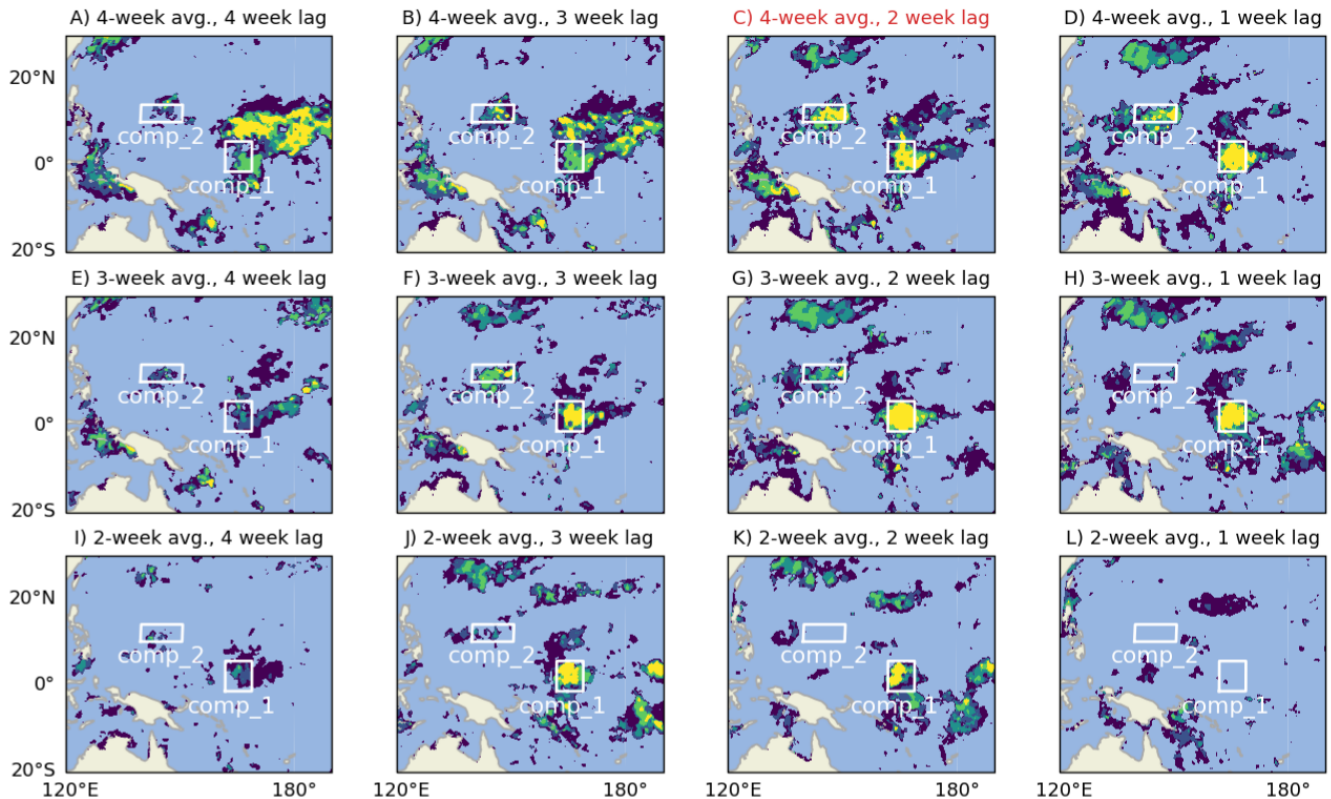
A) 4-week avg., 4 week lag

B) 4-week avg., 3 week lag

C) 4-week avg., 2 week lag

D) 4-week avg., 1 week lag

20°N
0°
20°S

comp_2
comp_1
comp_2
comp_1
comp_2
comp_1
comp_2
comp_1

E) 3-week avg., 4 week lag

F) 3-week avg., 3 week lag

G) 3-week avg., 2 week lag

H) 3-week avg., 1 week lag

20°N
0°
20°S

comp_2
comp_1
comp_2
comp_1
comp_2
comp_1
comp_2
comp_1

I) 2-week avg., 4 week lag

J) 2-week avg., 3 week lag

K) 2-week avg., 2 week lag

L) 2-week avg., 1 week lag

20°N
0°
20°S

comp_2
comp_1
comp_2
comp_1
comp_2
comp_1
comp_2
comp_1

120°E 180°
120°E 180°
120°E 180°
120°E 180°